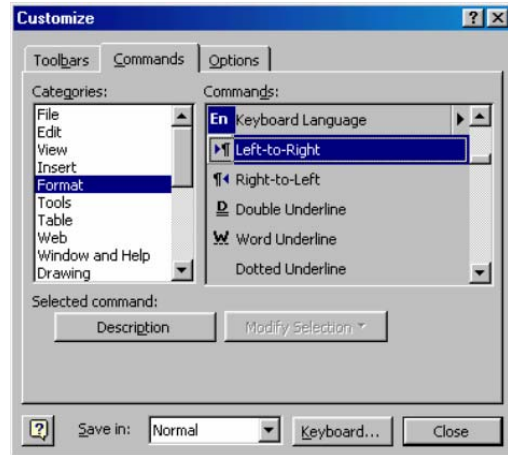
Customize

Toolbars | Commands | Options

Categories:
File
Edit
View
Insert
Format
Tools
Table
Web
Window and Help
Drawing

Commands:
En Keyboard Language
Left-to-Right
Right-to-Left
Double Underline
Word Underline
Dotted Underline

Selected command:
Description
Modify Selection

Save in: Normal
Keyboard...
Close